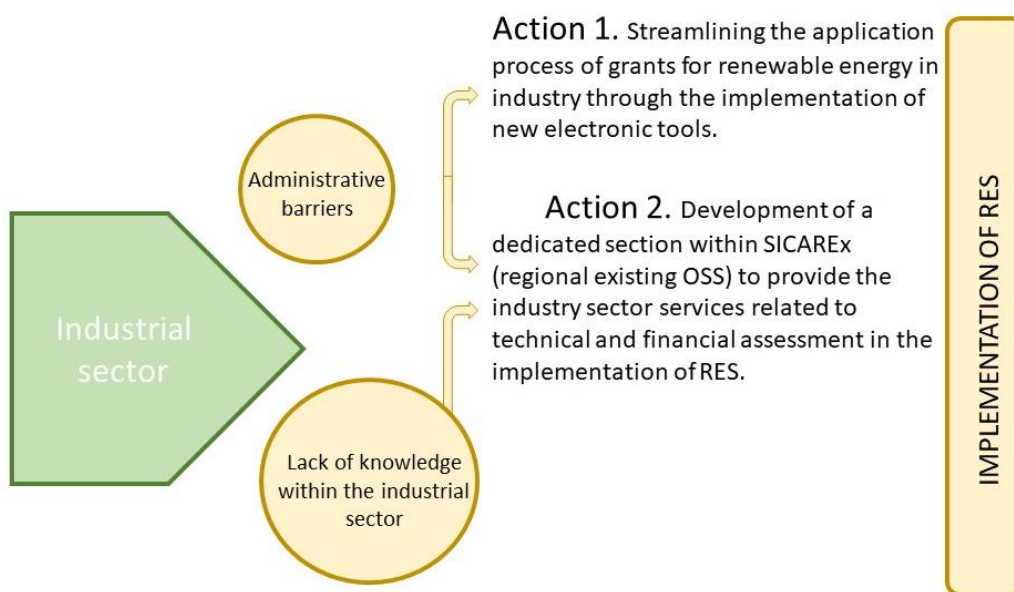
Industrial sector

Administrative barriers

Lack of knowledge within the industrial sector

Action 1. Streamlining the application process of grants for renewable energy in industry through the implementation of new electronic tools.

Action 2. Development of a dedicated section within SICAREx (regional existing OSS) to provide the industry sector services related to technical and financial assessment in the implementation of RES.

IMPLEMENTATION OF RES